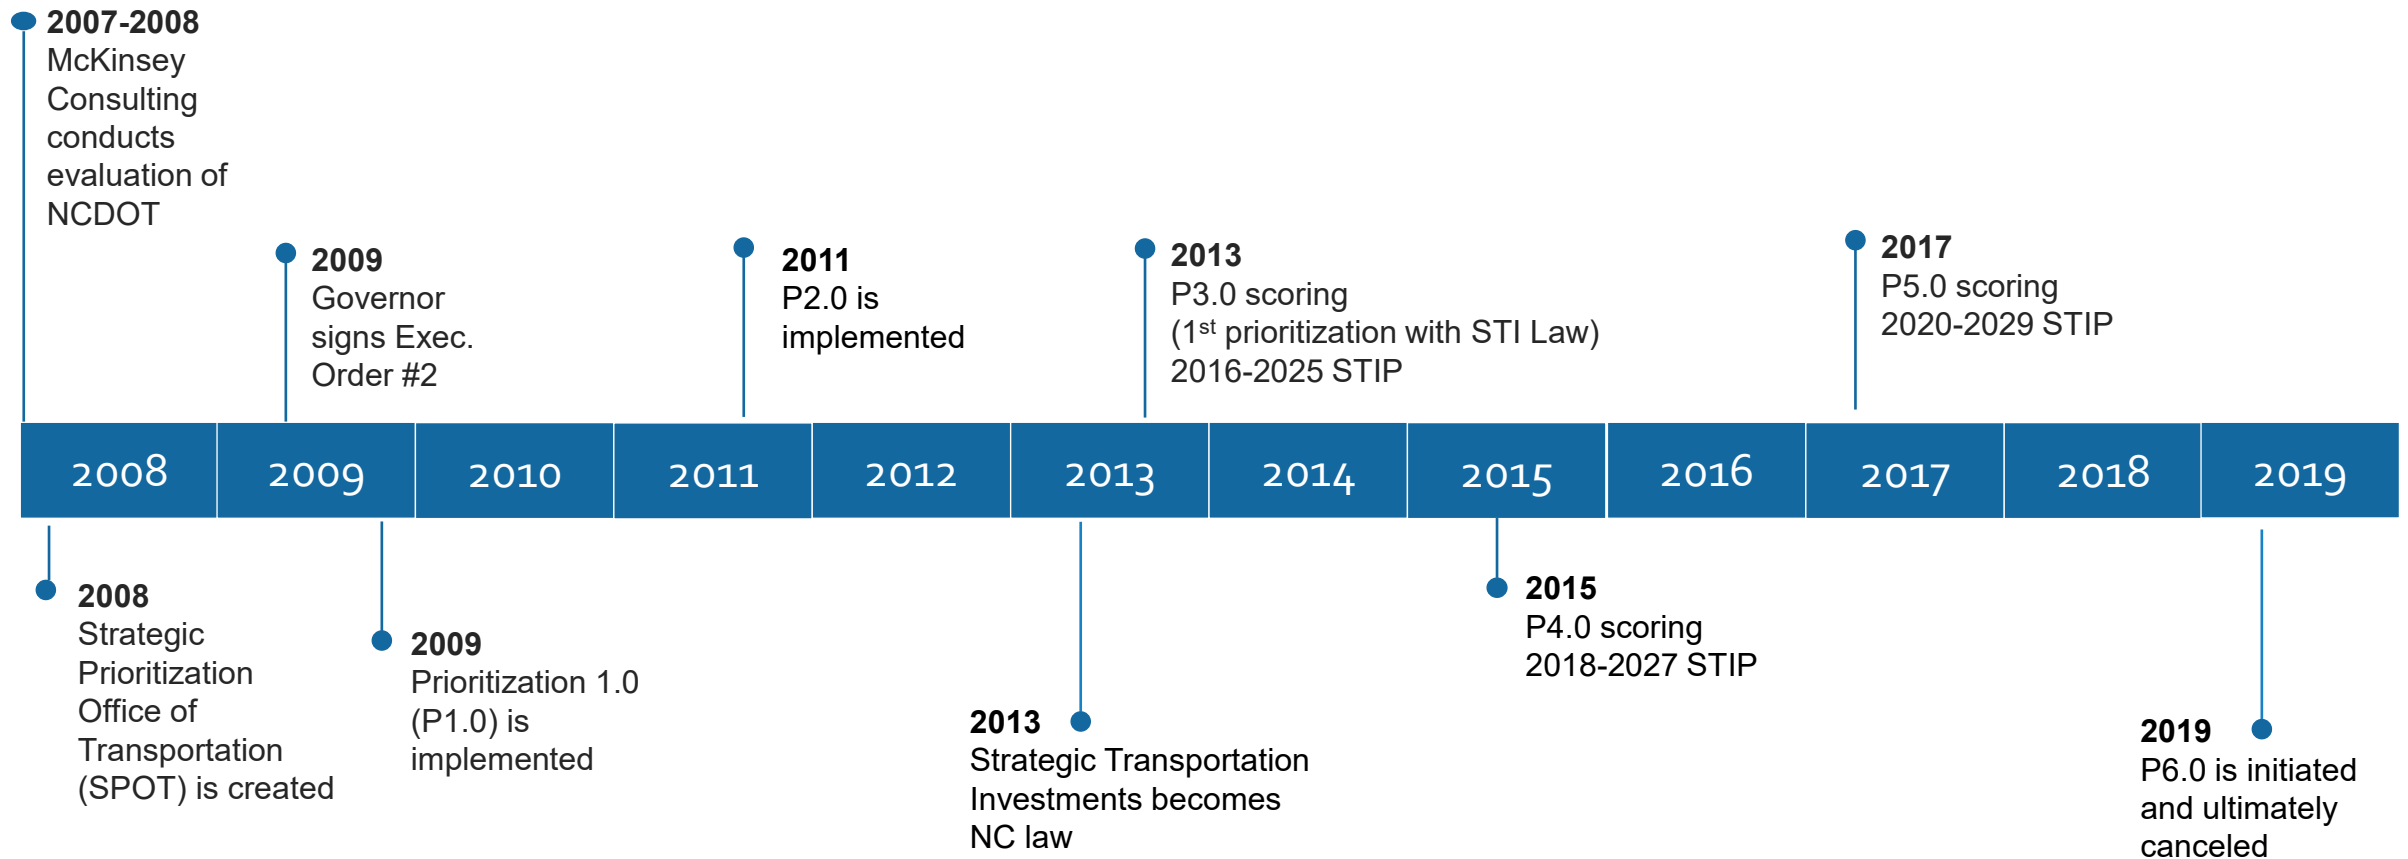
**2007-2008**
McKinsey Consulting conducts evaluation of NCDOT

**2009**
Governor signs Exec. Order #2

**2011**
P2.0 is implemented

**2013**
P3.0 scoring
(1$^{st}$ prioritization with STI Law)
2016-2025 STIP

**2017**
P5.0 scoring
2020-2029 STIP

| 2008 | 2009 | 2010 | 2011 | 2012 | 2013 | 2014 | 2015 | 2016 | 2017 | 2018 | 2019 |
|---|---|---|---|---|---|---|---|---|---|---|---|

**2008**
Strategic Prioritization Office of Transportation (SPOT) is created

**2009**
Prioritization 1.0 (P1.0) is implemented

**2013**
Strategic Transportation Investments becomes NC law

**2015**
P4.0 scoring
2018-2027 STIP

**2019**
P6.0 is initiated and ultimately canceled